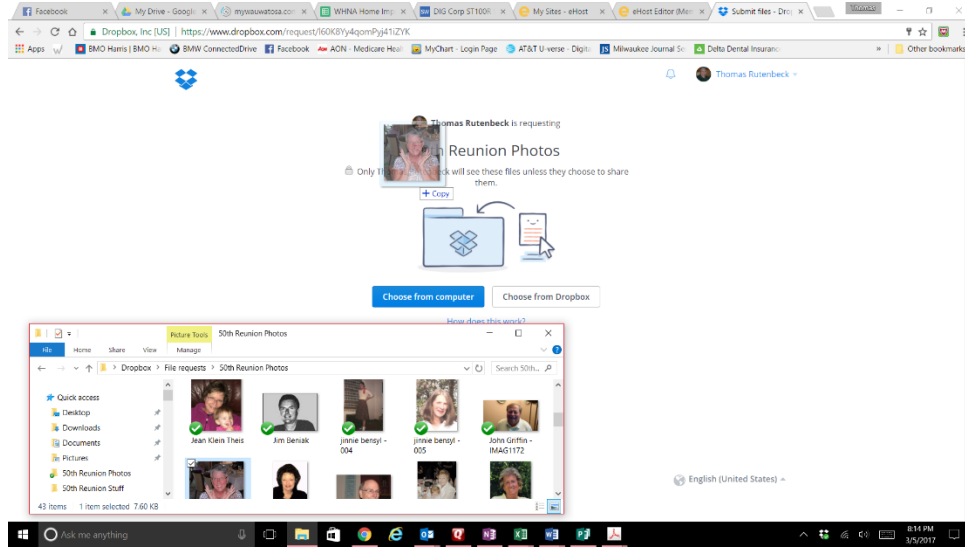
Facebook
My Drive - Google
mywauwatosa.com
WHNA Home Impr
DIG Corp ST100R
My Sites - eHost
eHost Editor (Me
Submit files - Drop
Thomas

Dropbox, Inc [US] | https://www.dropbox.com/request/I60K8Yy4qomPyJ41iZYK

Apps
BMO Harris | BMO Ha
BMW ConnectedDrive
Facebook
AON - Medicare Heal
MyChart - Login Page
AT&T U-verse - Digita
Milwaukee Journal Se
Delta Dental Insuranc
Other bookmarks

Thomas Rutenbeck

Thomas Rutenbeck is requesting

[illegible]th Reunion Photos

Only T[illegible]ck will see these files unless they choose to share them.

+ Copy

Choose from computer
Choose from Dropbox

How does this work?

English (United States)

Picture Tools
50th Reunion Photos
File
Home
Share
View
Manage

Dropbox > File requests > 50th Reunion Photos
Search 50th...

Quick access
Desktop
Downloads
Documents
Pictures
50th Reunion Photos
50th Reunion Stuff

Jean Klein Theis
Jim Beniak
jinnie bensyl - 004
jinnie bensyl - 005
John Griffin - IMAG1172

43 items
1 item selected 7.60 KB

Ask me anything

8:14 PM
3/5/2017